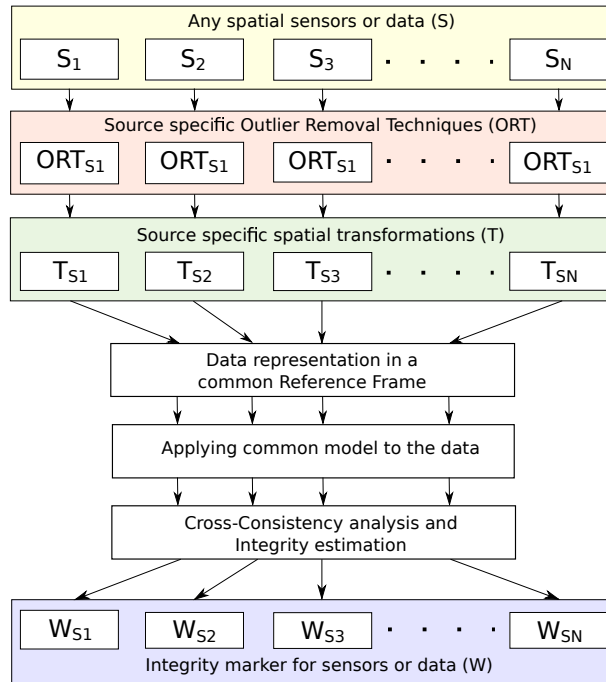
Any spatial sensors or data (S)

$S_1$ $S_2$ $S_3$ . . . . $S_N$

Source specific Outlier Removal Techniques (ORT)

$ORT_{S1}$ $ORT_{S1}$ $ORT_{S1}$ . . . . $ORT_{S1}$

Source specific spatial transformations (T)

$T_{S1}$ $T_{S2}$ $T_{S3}$ . . . . $T_{SN}$

Data representation in a common Reference Frame

Applying common model to the data

Cross-Consistency analysis and Integrity estimation

$W_{S1}$ $W_{S2}$ $W_{S3}$ . . . . $W_{SN}$

Integrity marker for sensors or data (W)